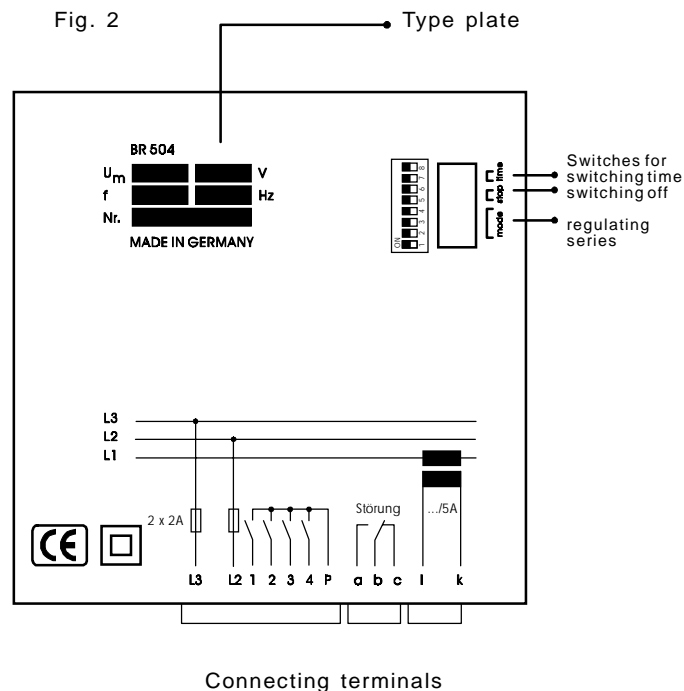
Fig. 2

Type plate

BR 504

$U_m$ V

f Hz

Nr.

MADE IN GERMANY

ON 1 2 3 4 5 6 7 8

mode stop time

Switches for switching time

switching off

regulating series

L3

L2

L1

2 x 2A

Störung

.../5A

CE

L3 L2 1 2 3 4 P a b c l k

Connecting terminals